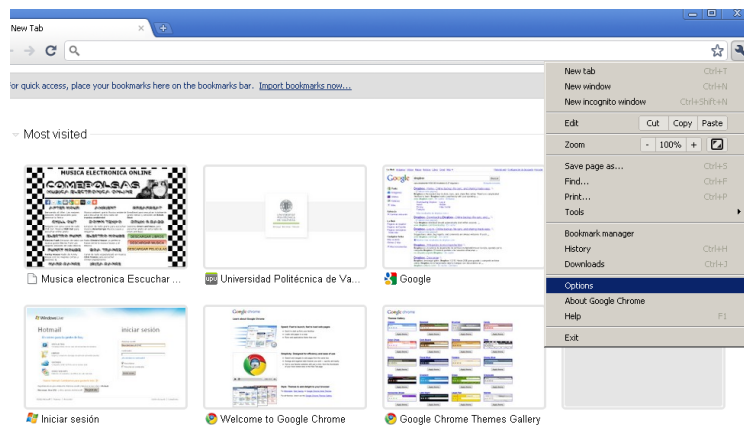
New Tab

or quick access, place your bookmarks here on the bookmarks bar. Import bookmarks now...

Most visited

MUSICA ELECTRONICA ONLINE
COMBOLSAS

Musica electronica Escuchar ...

Universidad Politécnica de Va...

Google

Google

Hotmail

iniciar sesión

Iniciar sesión

Google chrome

Welcome to Google Chrome

Google Chrome Themes Gallery

New tab Ctrl+T
New window Ctrl+N
New incognito window Ctrl+Shift+N
Edit Cut Copy Paste
Zoom - 100% +
Save page as... Ctrl+S
Find... Ctrl+F
Print... Ctrl+P
Tools
Bookmark manager
History Ctrl+H
Downloads Ctrl+J
Options
About Google Chrome
Help F1
Exit